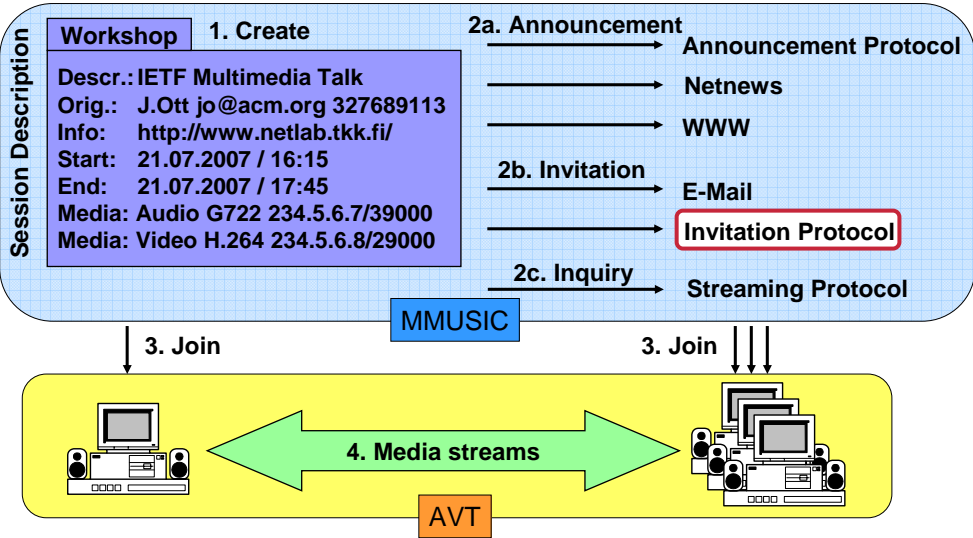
Session Description

Workshop

1. Create

Descr.: IETF Multimedia Talk
Orig.: J.Ott jo@acm.org 327689113
Info: http://www.netlab.tkk.fi/
Start: 21.07.2007 / 16:15
End: 21.07.2007 / 17:45
Media: Audio G722 234.5.6.7/39000
Media: Video H.264 234.5.6.8/29000

2a. Announcement

Announcement Protocol

Netnews

WWW

2b. Invitation

E-Mail

Invitation Protocol

2c. Inquiry

Streaming Protocol

MMUSIC

3. Join

3. Join

4. Media streams

AVT